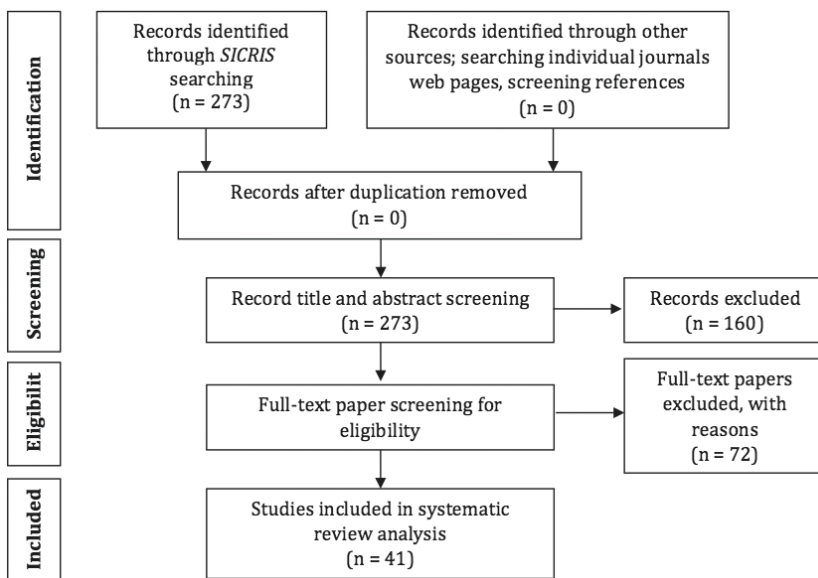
Identification

Records identified through *SICRIS* searching (n = 273)

Records identified through other sources; searching individual journals web pages, screening references (n = 0)

Records after duplication removed (n = 0)

Screening

Record title and abstract screening (n = 273)

Records excluded (n = 160)

Eligibilit

Full-text paper screening for eligibility

Full-text papers excluded, with reasons (n = 72)

Included

Studies included in systematic review analysis (n = 41)